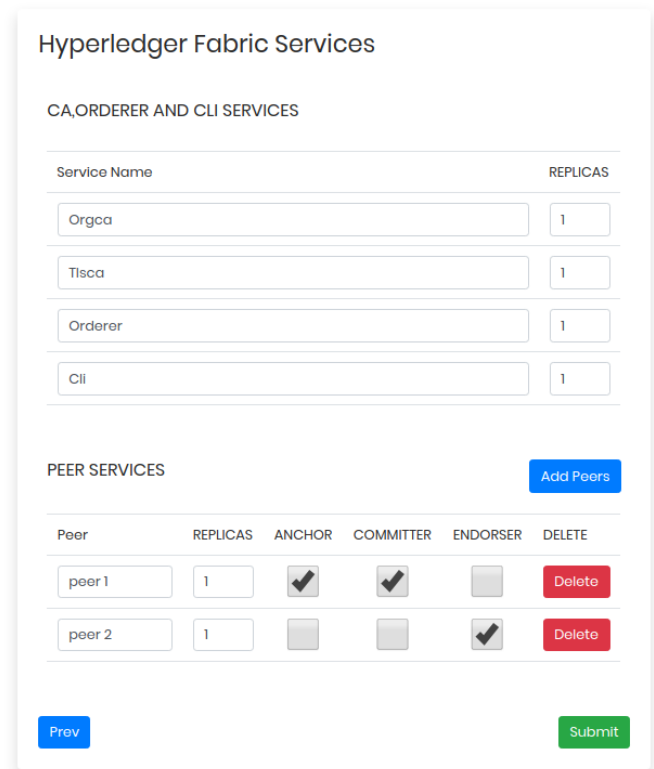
Hyperledger Fabric Services

CA,ORDERER AND CLI SERVICES

| Service Name | REPLICAS |
|---|---|
| Orgca | 1 |
| Tlsca | 1 |
| Orderer | 1 |
| Cli | 1 |

PEER SERVICES

Add Peers

| Peer | REPLICAS | ANCHOR | COMMITTER | ENDORSER | DELETE |
|---|---|---|---|---|---|
| peer 1 | 1 | ✔ | ✔ | | Delete |
| peer 2 | 1 | | | ✔ | Delete |

Prev

Submit